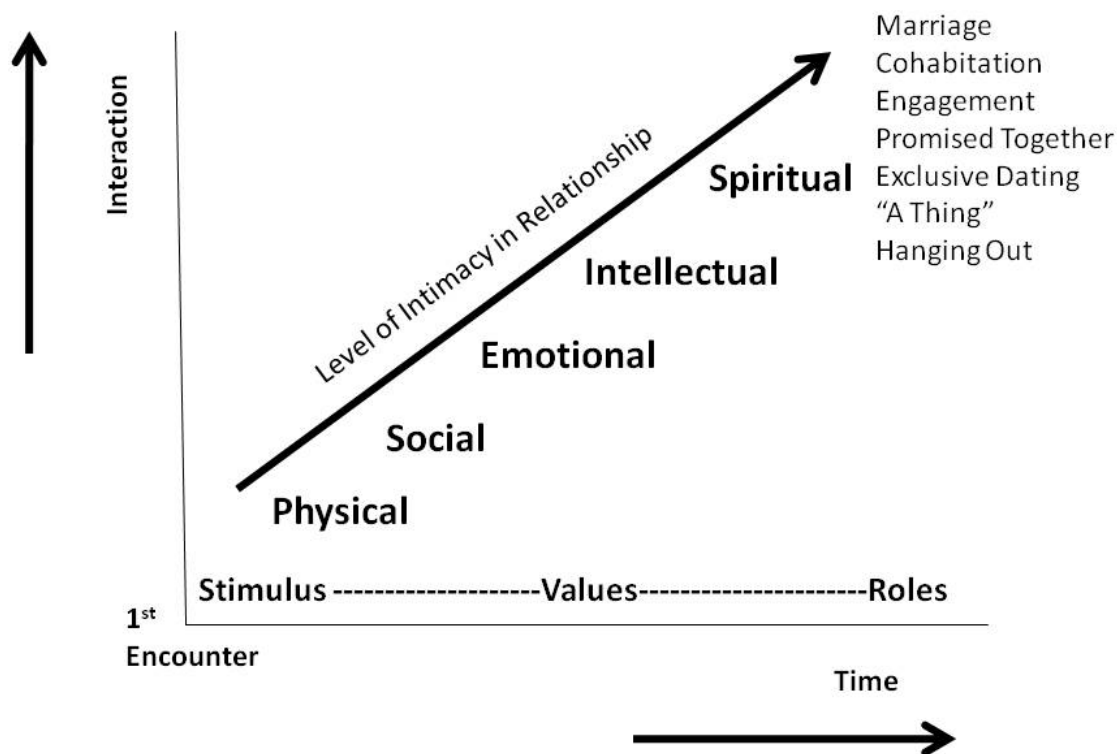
Interaction

Marriage
Cohabitation
Engagement
Promised Together
Exclusive Dating
"A Thing"
Hanging Out

Level of Intimacy in Relationship

Spiritual

Intellectual

Emotional

Social

Physical

Stimulus --------------------Values----------------------Roles

$1^{st}$ Encounter

Time